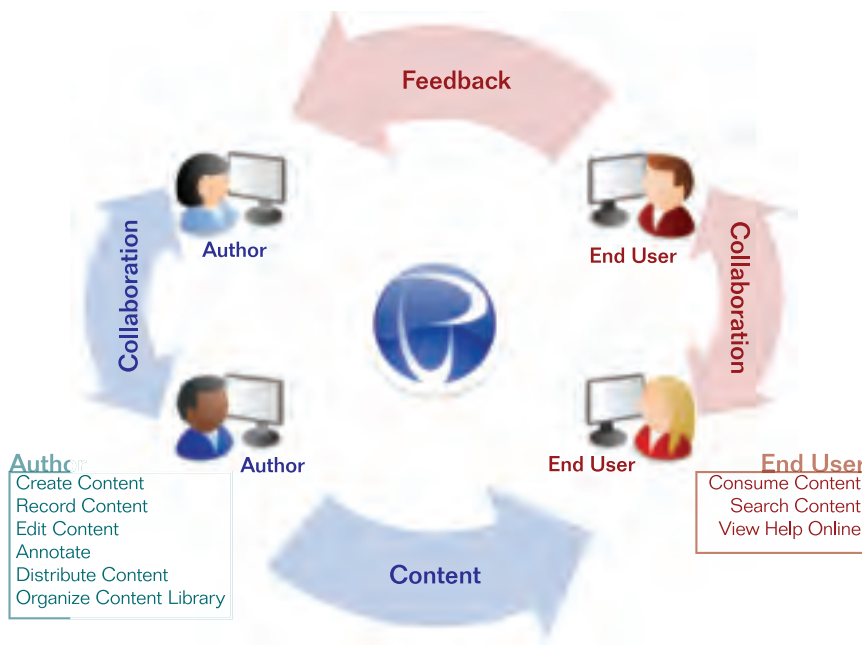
Feedback

Author

End User

Collaboration

Collaboration

Author

End User

Author
Create Content
Record Content
Edit Content
Annotate
Distribute Content
Organize Content Library

End User
Consume Content
Search Content
View Help Online

Content